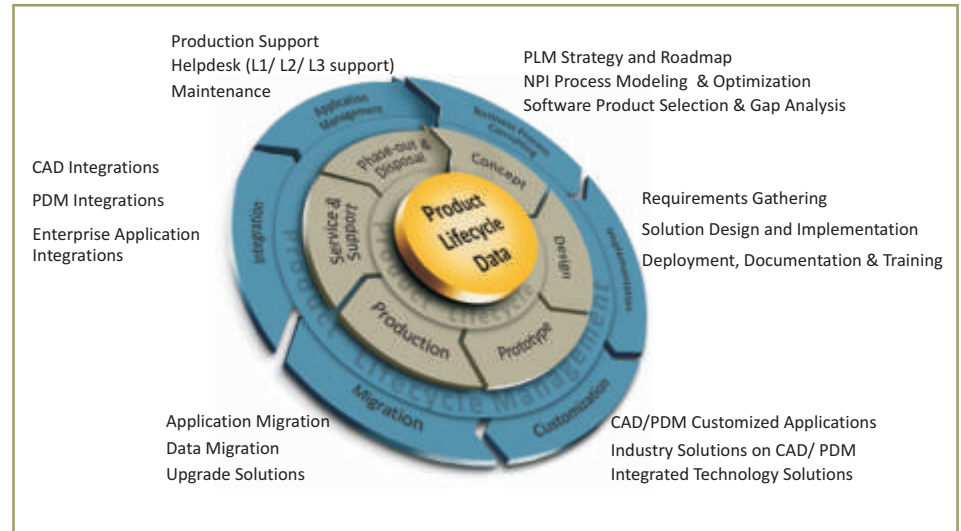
Production Support
Helpdesk (L1/ L2/ L3 support)
Maintenance

PLM Strategy and Roadmap
NPI Process Modeling & Optimization
Software Product Selection & Gap Analysis

CAD Integrations
PDM Integrations
Enterprise Application Integrations

Requirements Gathering
Solution Design and Implementation
Deployment, Documentation & Training

Application Management
Business Process Consulting
Implementation
Customization
Migration
Integration

Product Lifecycle Management

Phase-out & Disposal
Concept
Design
Prototype
Production
Service & Support

Product Lifecycle

Product Lifecycle Data

Application Migration
Data Migration
Upgrade Solutions

CAD/PDM Customized Applications
Industry Solutions on CAD/ PDM
Integrated Technology Solutions